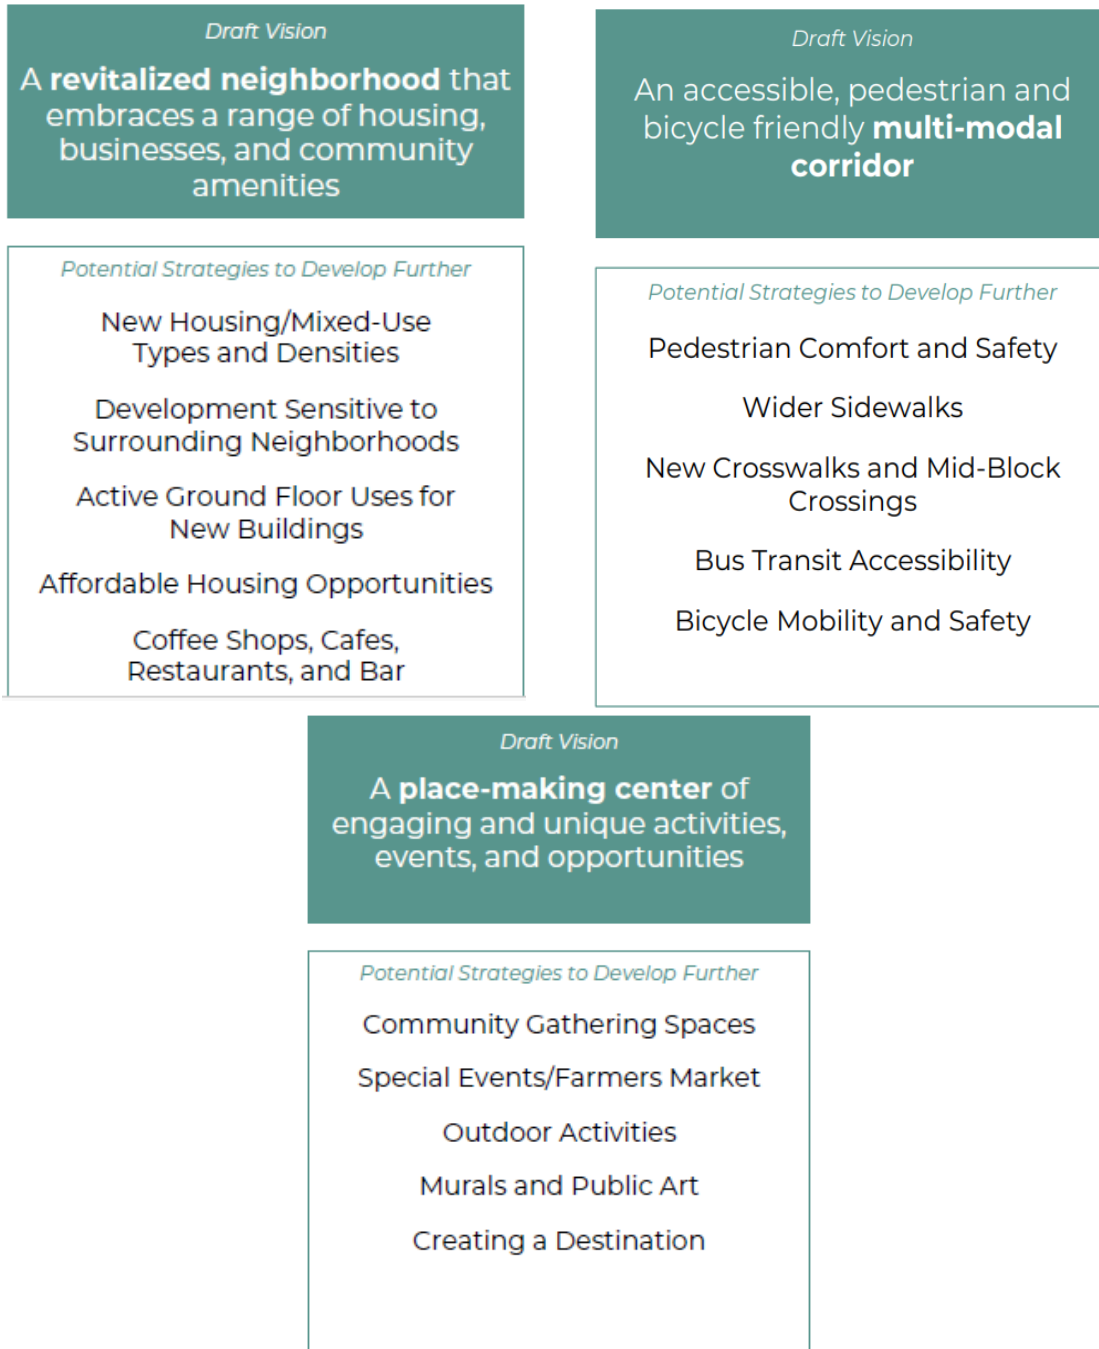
Draft Vision

A revitalized neighborhood that embraces a range of housing, businesses, and community amenities

Potential Strategies to Develop Further

New Housing/Mixed-Use Types and Densities

Development Sensitive to Surrounding Neighborhoods

Active Ground Floor Uses for New Buildings

Affordable Housing Opportunities

Coffee Shops, Cafes, Restaurants, and Bar

Draft Vision

An accessible, pedestrian and bicycle friendly multi-modal corridor

Potential Strategies to Develop Further

Pedestrian Comfort and Safety

Wider Sidewalks

New Crosswalks and Mid-Block Crossings

Bus Transit Accessibility

Bicycle Mobility and Safety

Draft Vision

A place-making center of engaging and unique activities, events, and opportunities

Potential Strategies to Develop Further

Community Gathering Spaces

Special Events/Farmers Market

Outdoor Activities

Murals and Public Art

Creating a Destination